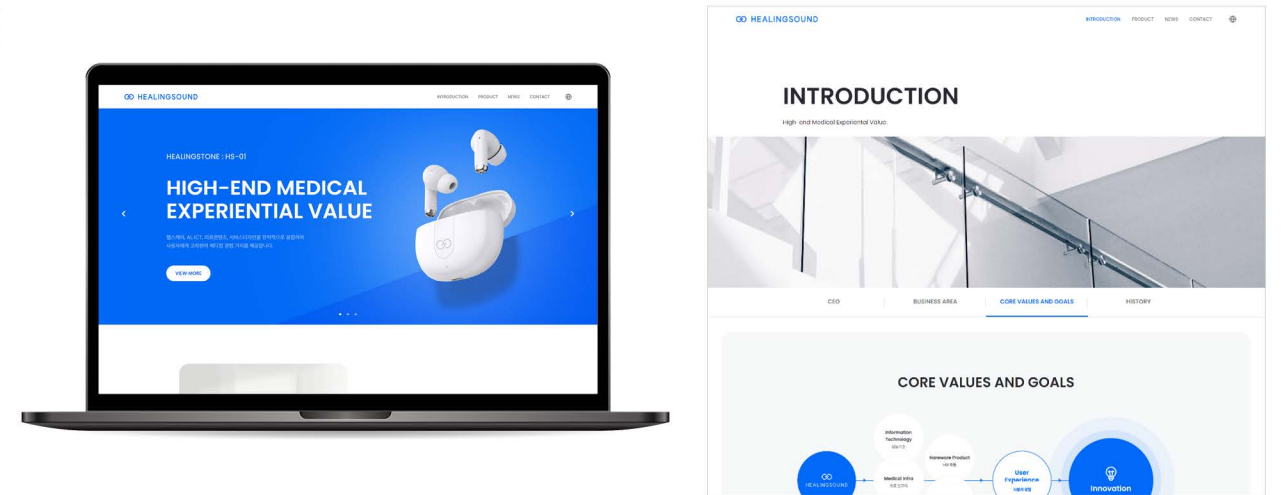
HEALINGSOUND

INTRODUCTION PRODUCT NEWS CONTACT

HEALINGSTONE : HS-01

HIGH-END MEDICAL EXPERIENTIAL VALUE

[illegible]

VIEW MORE

HEALINGSOUND

INTRODUCTION PRODUCT NEWS CONTACT

INTRODUCTION

High-end Medical Experiental Value.

CEO

BUSINESS AREA

CORE VALUES AND GOALS

HISTORY

CORE VALUES AND GOALS

Information Technology

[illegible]

Hareware Product

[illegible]

Medical infra

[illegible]

HEALINGSOUND

User Experience

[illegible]

Innovation